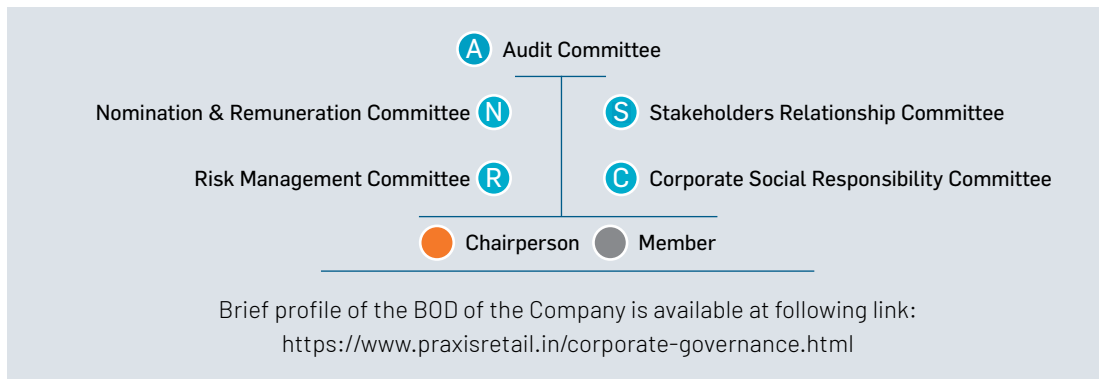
A Audit Committee

Nomination & Remuneration Committee N

S Stakeholders Relationship Committee

Risk Management Committee R

C Corporate Social Responsibility Committee

Chairperson Member

Brief profile of the BOD of the Company is available at following link:
https://www.praxisretail.in/corporate-governance.html